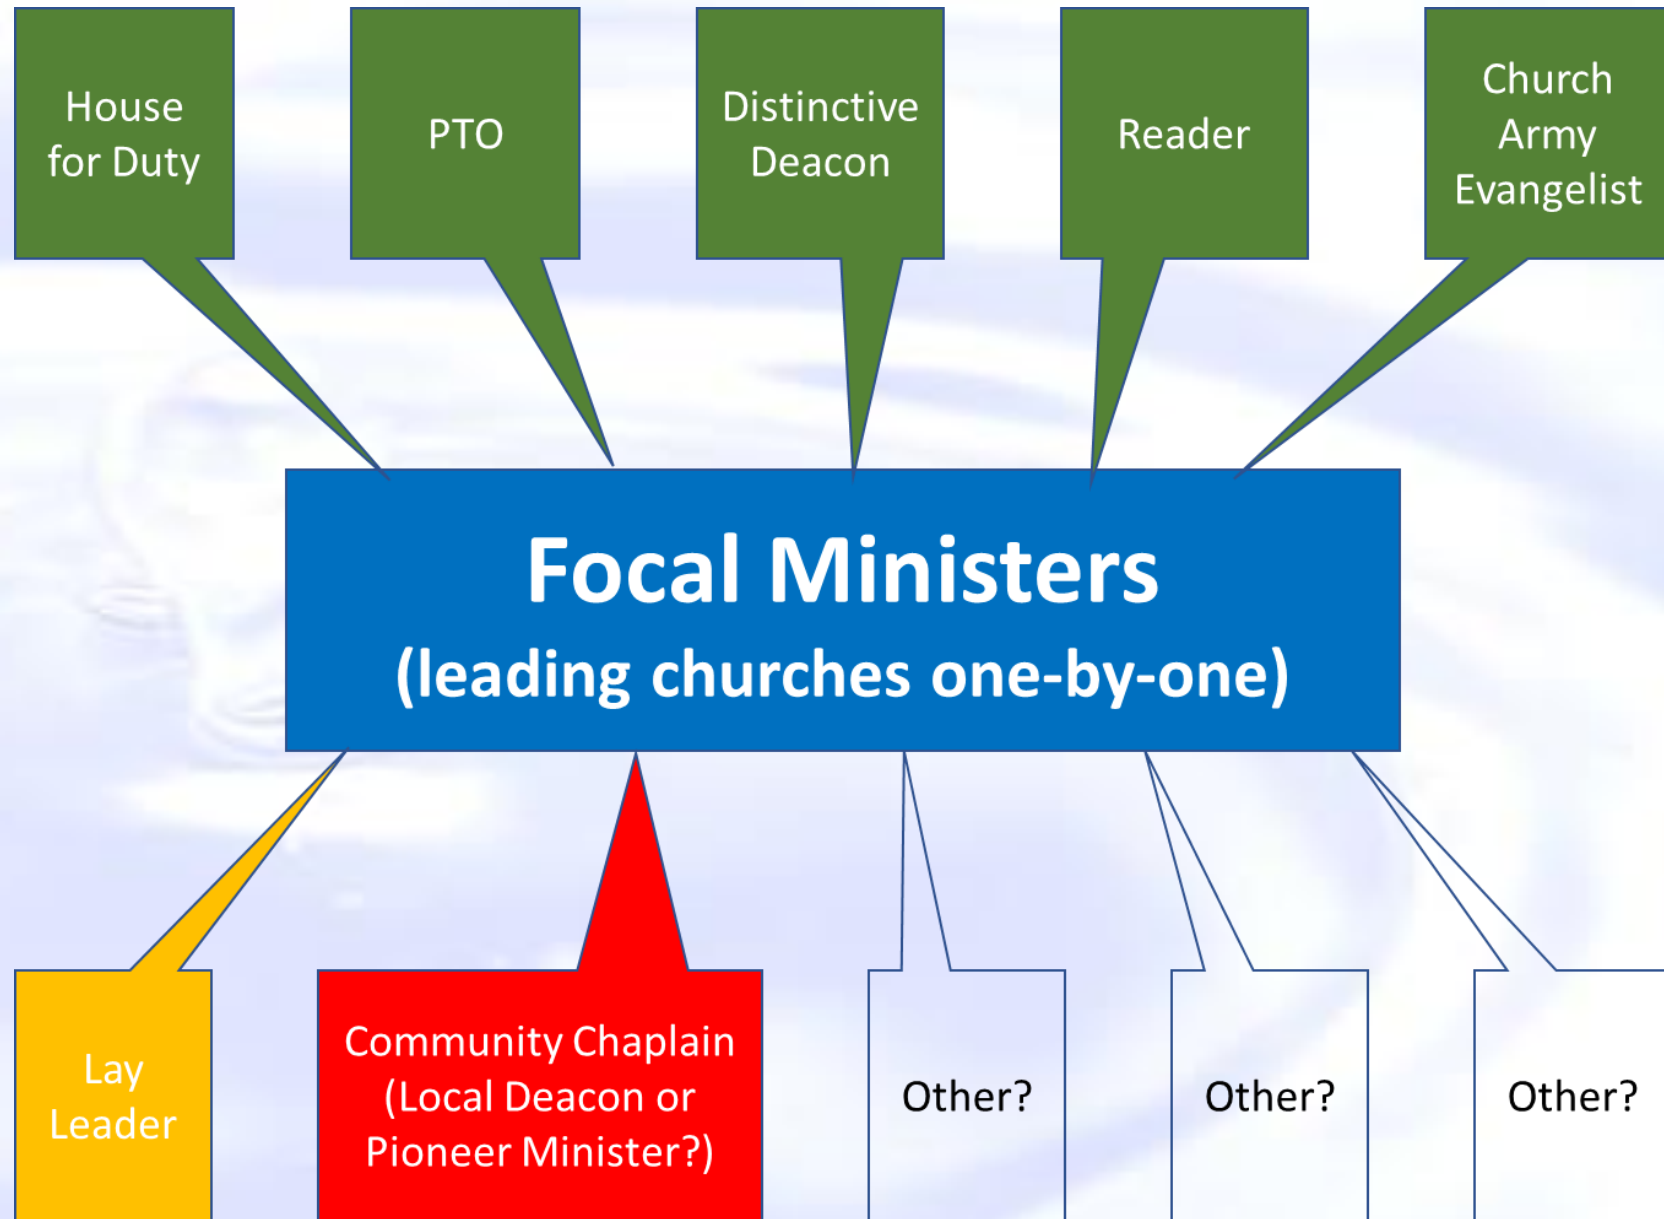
House for Duty

PTO

Distinctive Deacon

Reader

Church Army Evangelist

Focal Ministers
(leading churches one-by-one)

Lay Leader

Community Chaplain (Local Deacon or Pioneer Minister?)

Other?

Other?

Other?